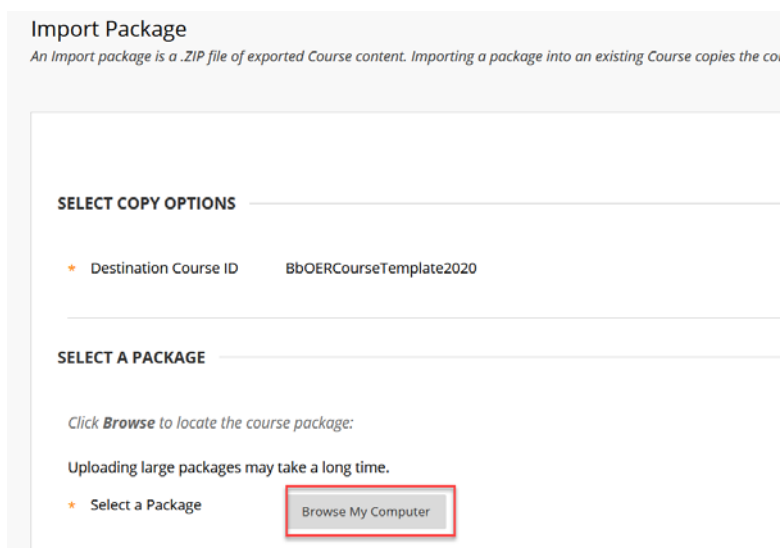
Import Package

An Import package is a .ZIP file of exported Course content. Importing a package into an existing Course copies the co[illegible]

SELECT COPY OPTIONS

* Destination Course ID BbOERCourseTemplate2020

SELECT A PACKAGE

Click **Browse** to locate the course package:

Uploading large packages may take a long time.

* Select a Package

Browse My Computer